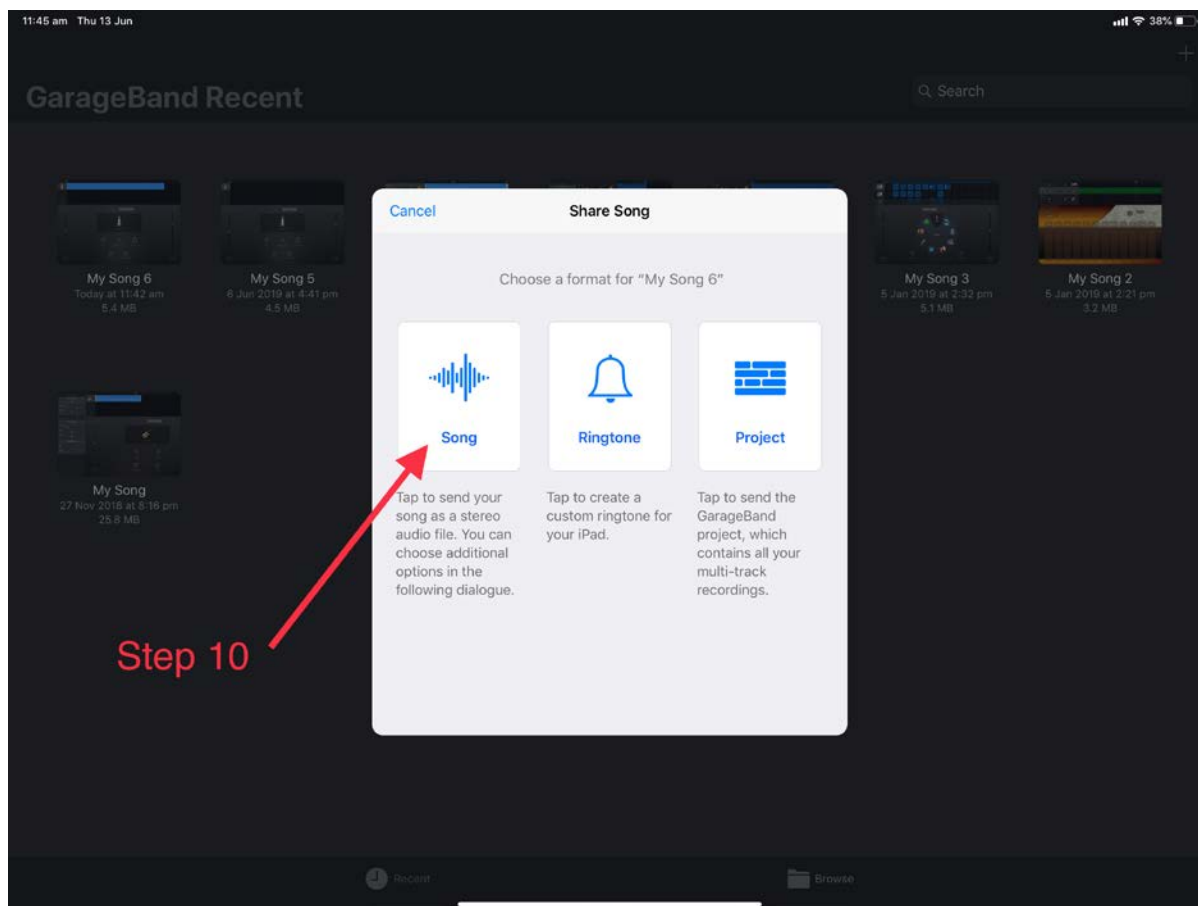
11:45 am Thu 13 Jun

38%

GarageBand Recent

Search

My Song 6
Today at 11:42 am
5.4 MB

My Song 5
6 Jun 2019 at 4:41 pm
4.5 MB

My Song 3
5 Jan 2019 at 2:32 pm
5.1 MB

My Song 2
5 Jan 2019 at 2:21 pm
3.2 MB

My Song
27 Nov 2018 at 8:16 pm
25.8 MB

Cancel

Share Song

Choose a format for "My Song 6"

Song

Ringtone

Project

Tap to send your song as a stereo audio file. You can choose additional options in the following dialogue.

Tap to create a custom ringtone for your iPad.

Tap to send the GarageBand project, which contains all your multi-track recordings.

Step 10

Recent

Browse